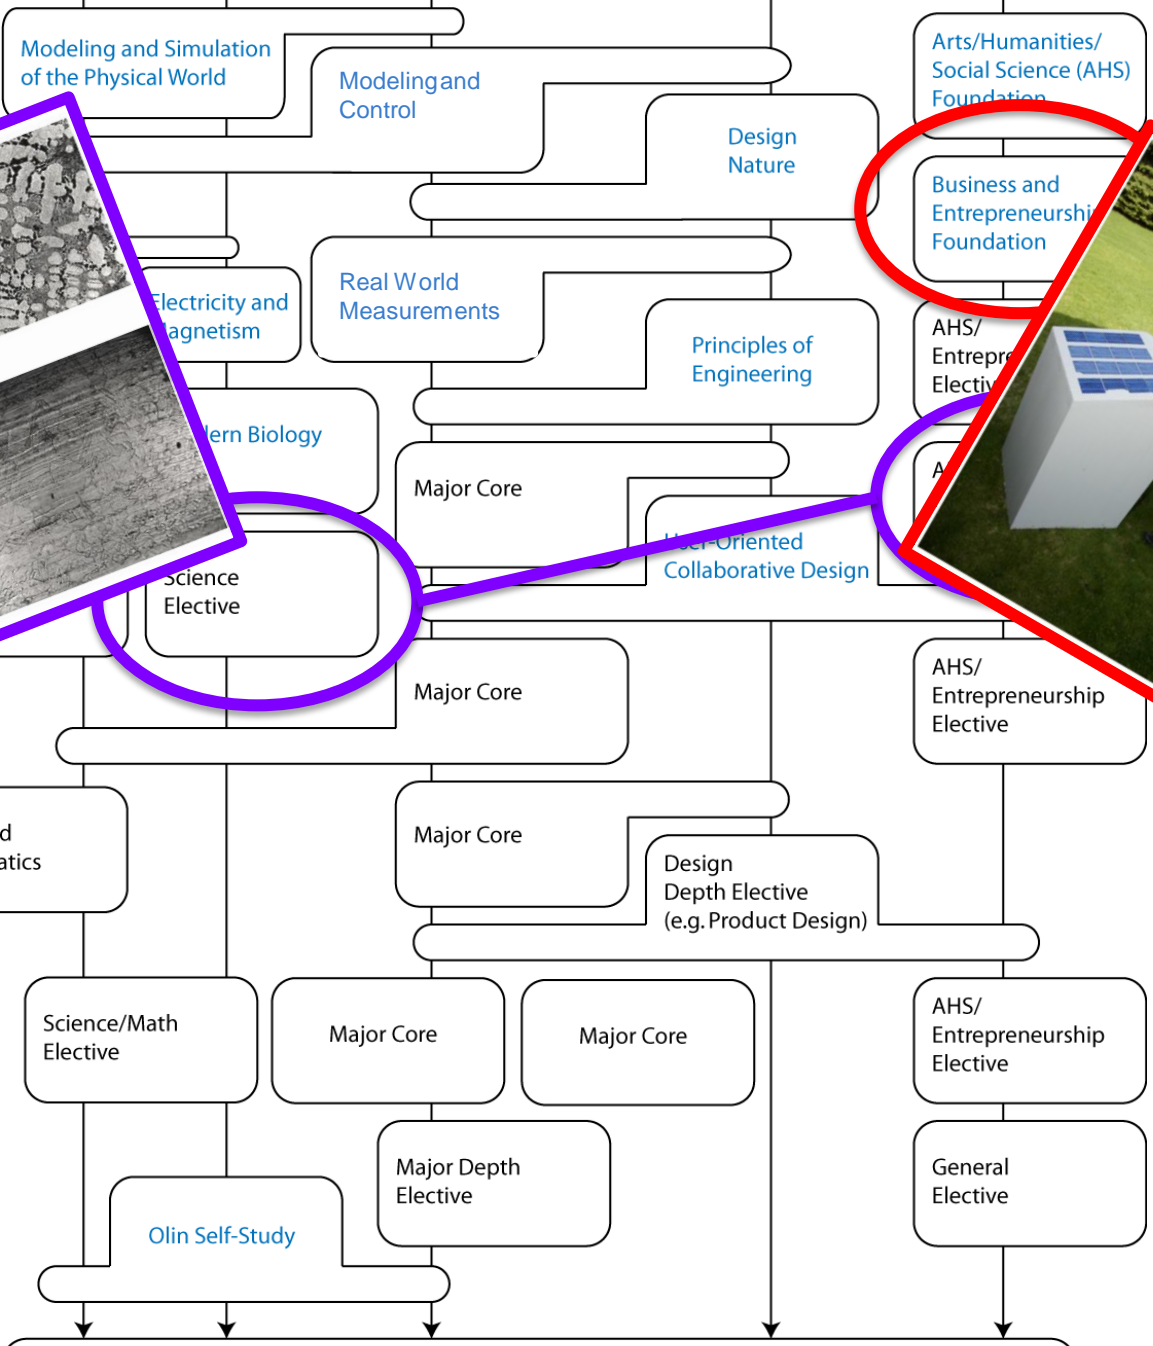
Modeling and Simulation of the Physical World

Modeling and Control

Design Nature

Arts/Humanities/ Social Science (AHS) Foundation

Business and Entrepreneurshi Foundation

Electricity and agnetism

Real World Measurements

Principles of Engineering

AHS/ Entrepre Electiv

lern Biology

Major Core

A

Science Elective

ser-Oriented Collaborative Design

Major Core

AHS/ Entrepreneurship Elective

d atics

Major Core

Design Depth Elective (e.g. Product Design)

Science/Math Elective

Major Core

Major Core

AHS/ Entrepreneurship Elective

Major Depth Elective

General Elective

Olin Self-Study